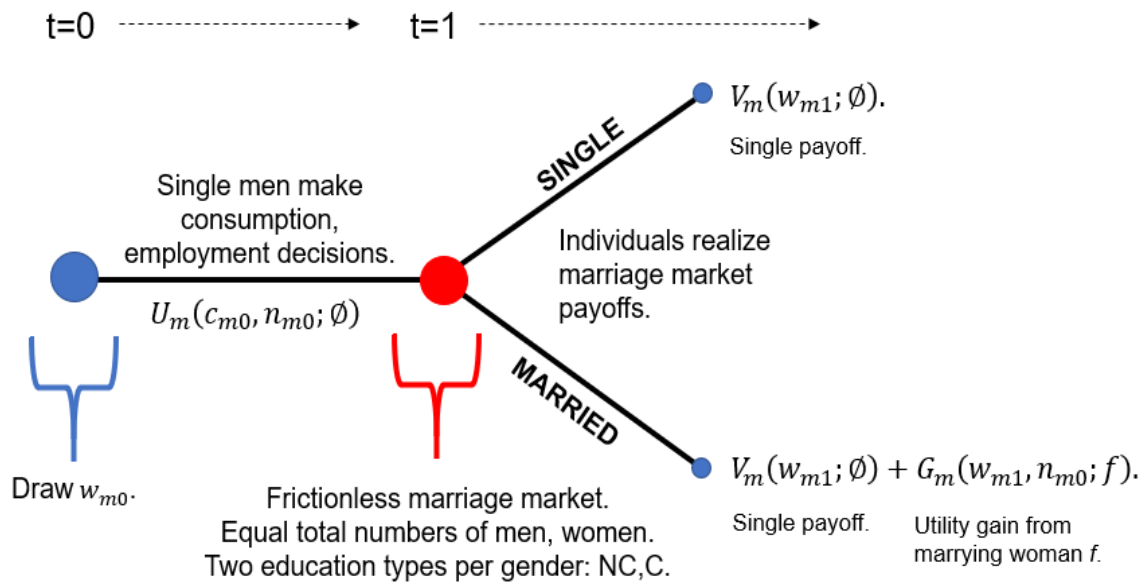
t=0 t=1

Single men make consumption, employment decisions.

$U_m(c_{m0}, n_{m0}; \emptyset)$

SINGLE

$V_m(w_{m1}; \emptyset)$.

Single payoff.

Individuals realize marriage market payoffs.

MARRIED

$V_m(w_{m1}; \emptyset) + G_m(w_{m1}, n_{m0}; f)$.

Single payoff.

Utility gain from marrying woman *f*.

Draw $w_{m0}$.

Frictionless marriage market.
Equal total numbers of men, women.
Two education types per gender: NC,C.